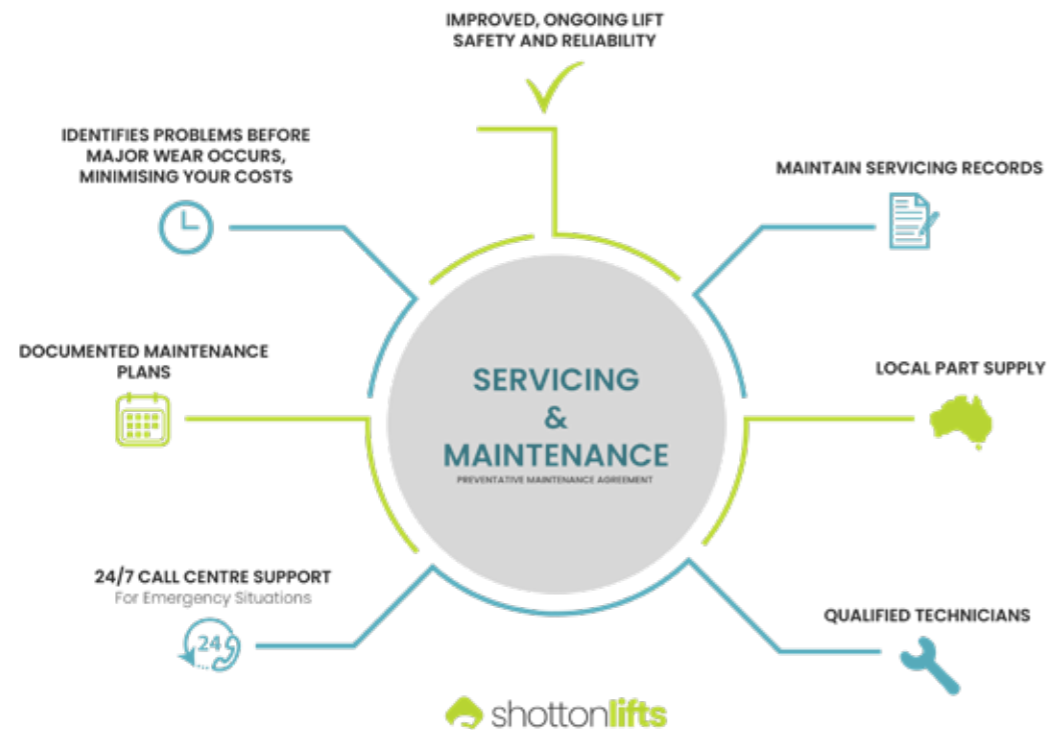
IMPROVED, ONGOING LIFT SAFETY AND RELIABILITY

IDENTIFIES PROBLEMS BEFORE MAJOR WEAR OCCURS, MINIMISING YOUR COSTS

MAINTAIN SERVICING RECORDS

DOCUMENTED MAINTENANCE PLANS

SERVICING & MAINTENANCE

PREVENTATIVE MAINTENANCE AGREEMENT

LOCAL PART SUPPLY

24/7 CALL CENTRE SUPPORT
For Emergency Situations

24

QUALIFIED TECHNICIANS

shottonlifts